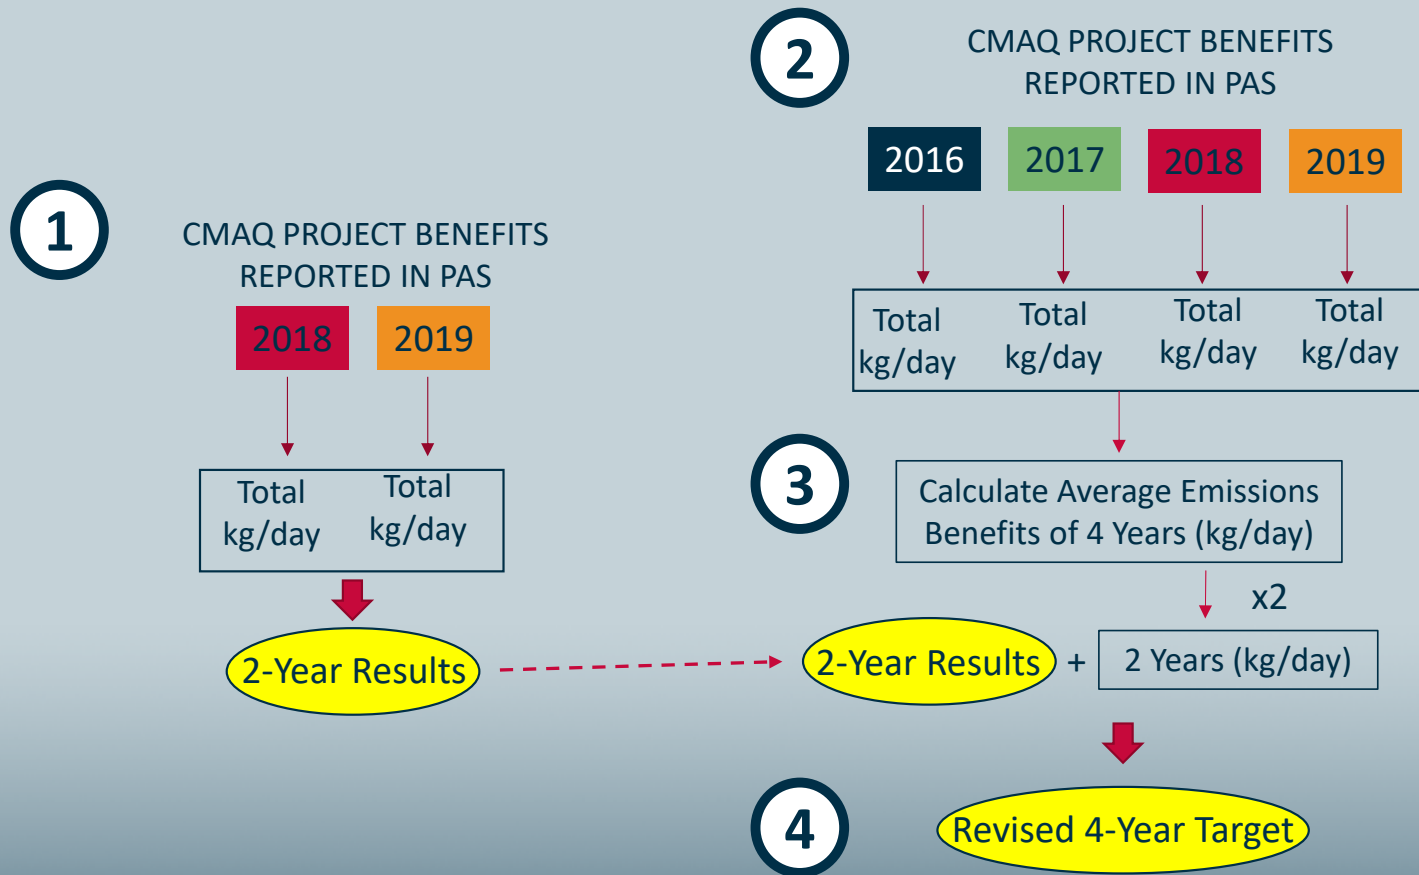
1

CMAQ PROJECT BENEFITS REPORTED IN PAS

2018 2019

Total kg/day Total kg/day

2-Year Results

2

CMAQ PROJECT BENEFITS REPORTED IN PAS

2016 2017 2018 2019

Total kg/day Total kg/day Total kg/day Total kg/day

3

Calculate Average Emissions Benefits of 4 Years (kg/day)

x2

2-Year Results + 2 Years (kg/day)

4

Revised 4-Year Target